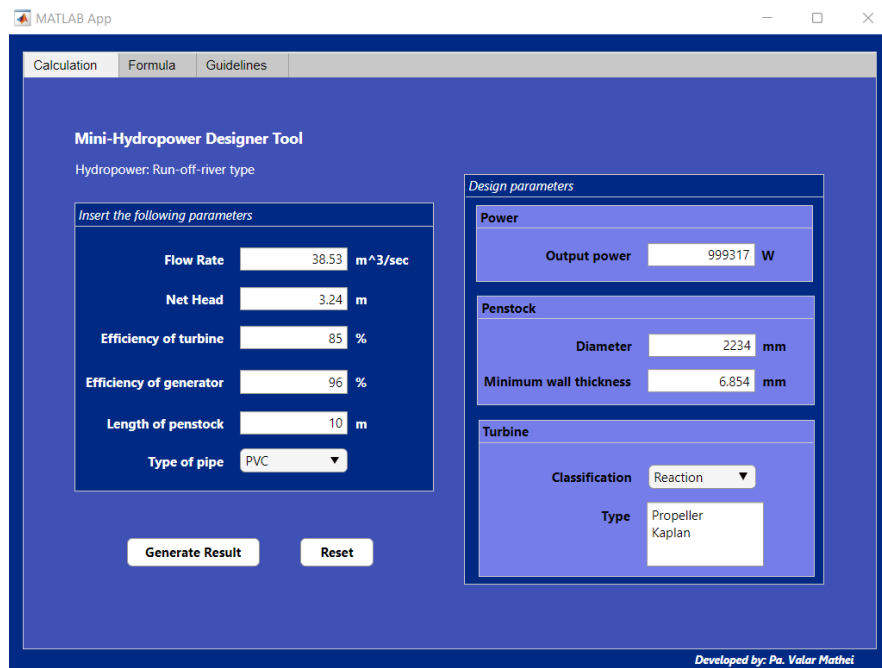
MATLAB App

Calculation | Formula | Guidelines

Mini-Hydropower Designer Tool

Hydropower: Run-off-river type

Insert the following parameters

Flow Rate 38.53 m^3/sec

Net Head 3.24 m

Efficiency of turbine 85 %

Efficiency of generator 96 %

Length of penstock 10 m

Type of pipe PVC

Generate Result

Reset

Design parameters

Power

Output power 999317 W

Penstock

Diameter 2234 mm

Minimum wall thickness 6.854 mm

Turbine

Classification Reaction

Type Propeller Kaplan

Developed by: Pa. Valar Mathei